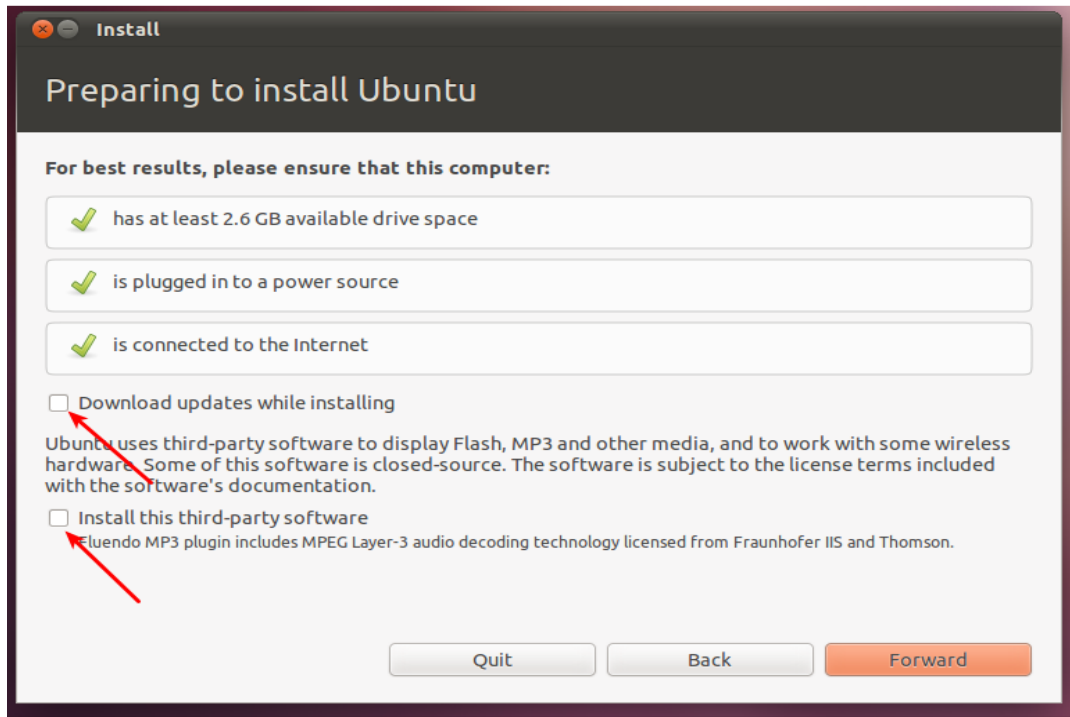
Install

Preparing to install Ubuntu

For best results, please ensure that this computer:

has at least 2.6 GB available drive space

is plugged in to a power source

is connected to the Internet

Download updates while installing

Ubuntu uses third-party software to display Flash, MP3 and other media, and to work with some wireless hardware. Some of this software is closed-source. The software is subject to the license terms included with the software's documentation.

Install this third-party software

Fluendo MP3 plugin includes MPEG Layer-3 audio decoding technology licensed from Fraunhofer IIS and Thomson.

Quit

Back

Forward